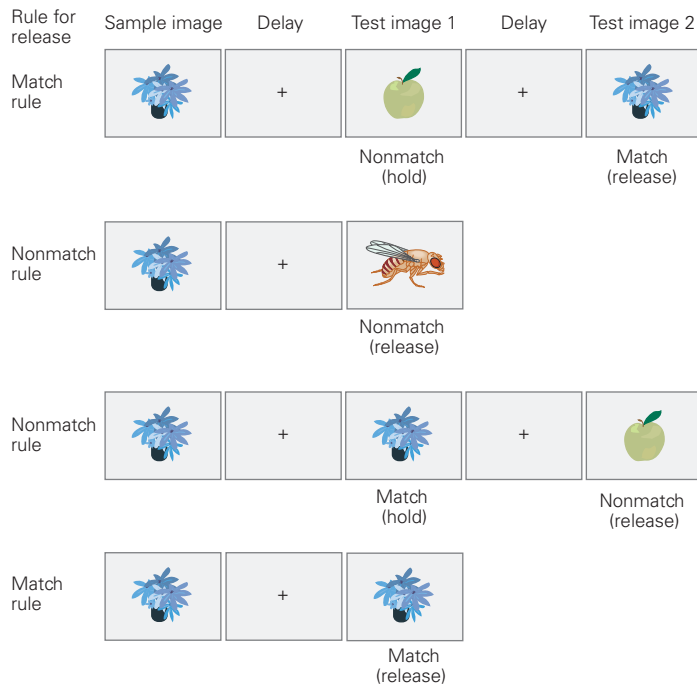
Rule for release

Sample image

Delay

Test image 1

Delay

Test image 2

Match rule

+

Nonmatch (hold)

+

Match (release)

Nonmatch rule

+

Nonmatch (release)

Nonmatch rule

+

Match (hold)

+

Nonmatch (release)

Match rule

+

Match (release)